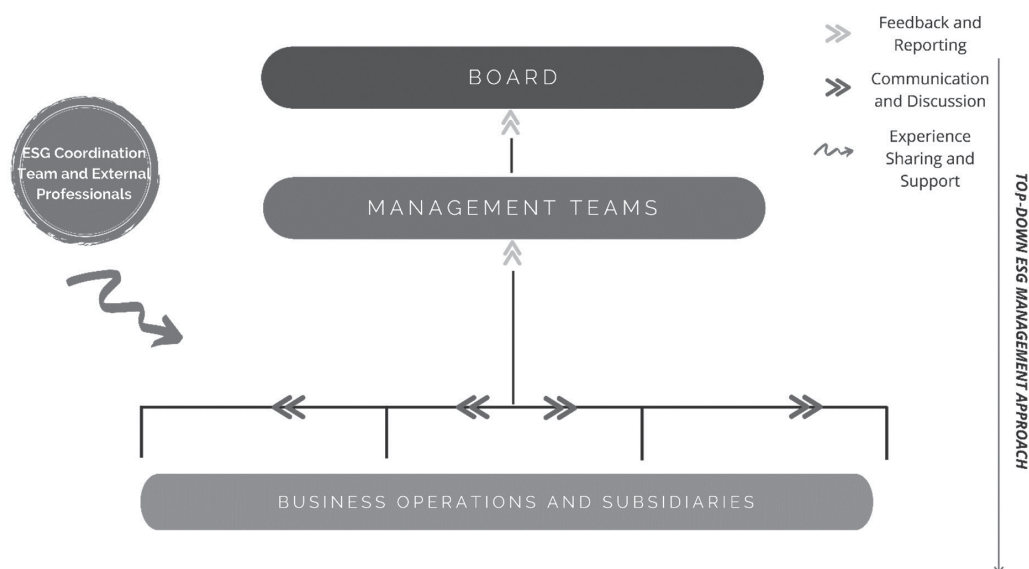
Feedback and Reporting

Communication and Discussion

Experience Sharing and Support

BOARD

ESG Coordination Team and External Professionals

MANAGEMENT TEAMS

BUSINESS OPERATIONS AND SUBSIDIARIES

TOP-DOWN ESG MANAGEMENT APPROACH